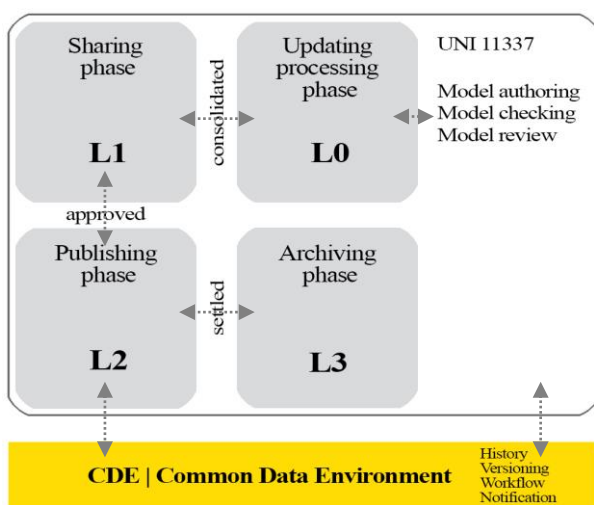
Sharing phase

L1

consolidated

Updating processing phase

L0

UNI 11337

Model authoring
Model checking
Model review

approved

Publishing phase

L2

settled

Archiving phase

L3

CDE | Common Data Environment

History
Versioning
Workflow
Notification